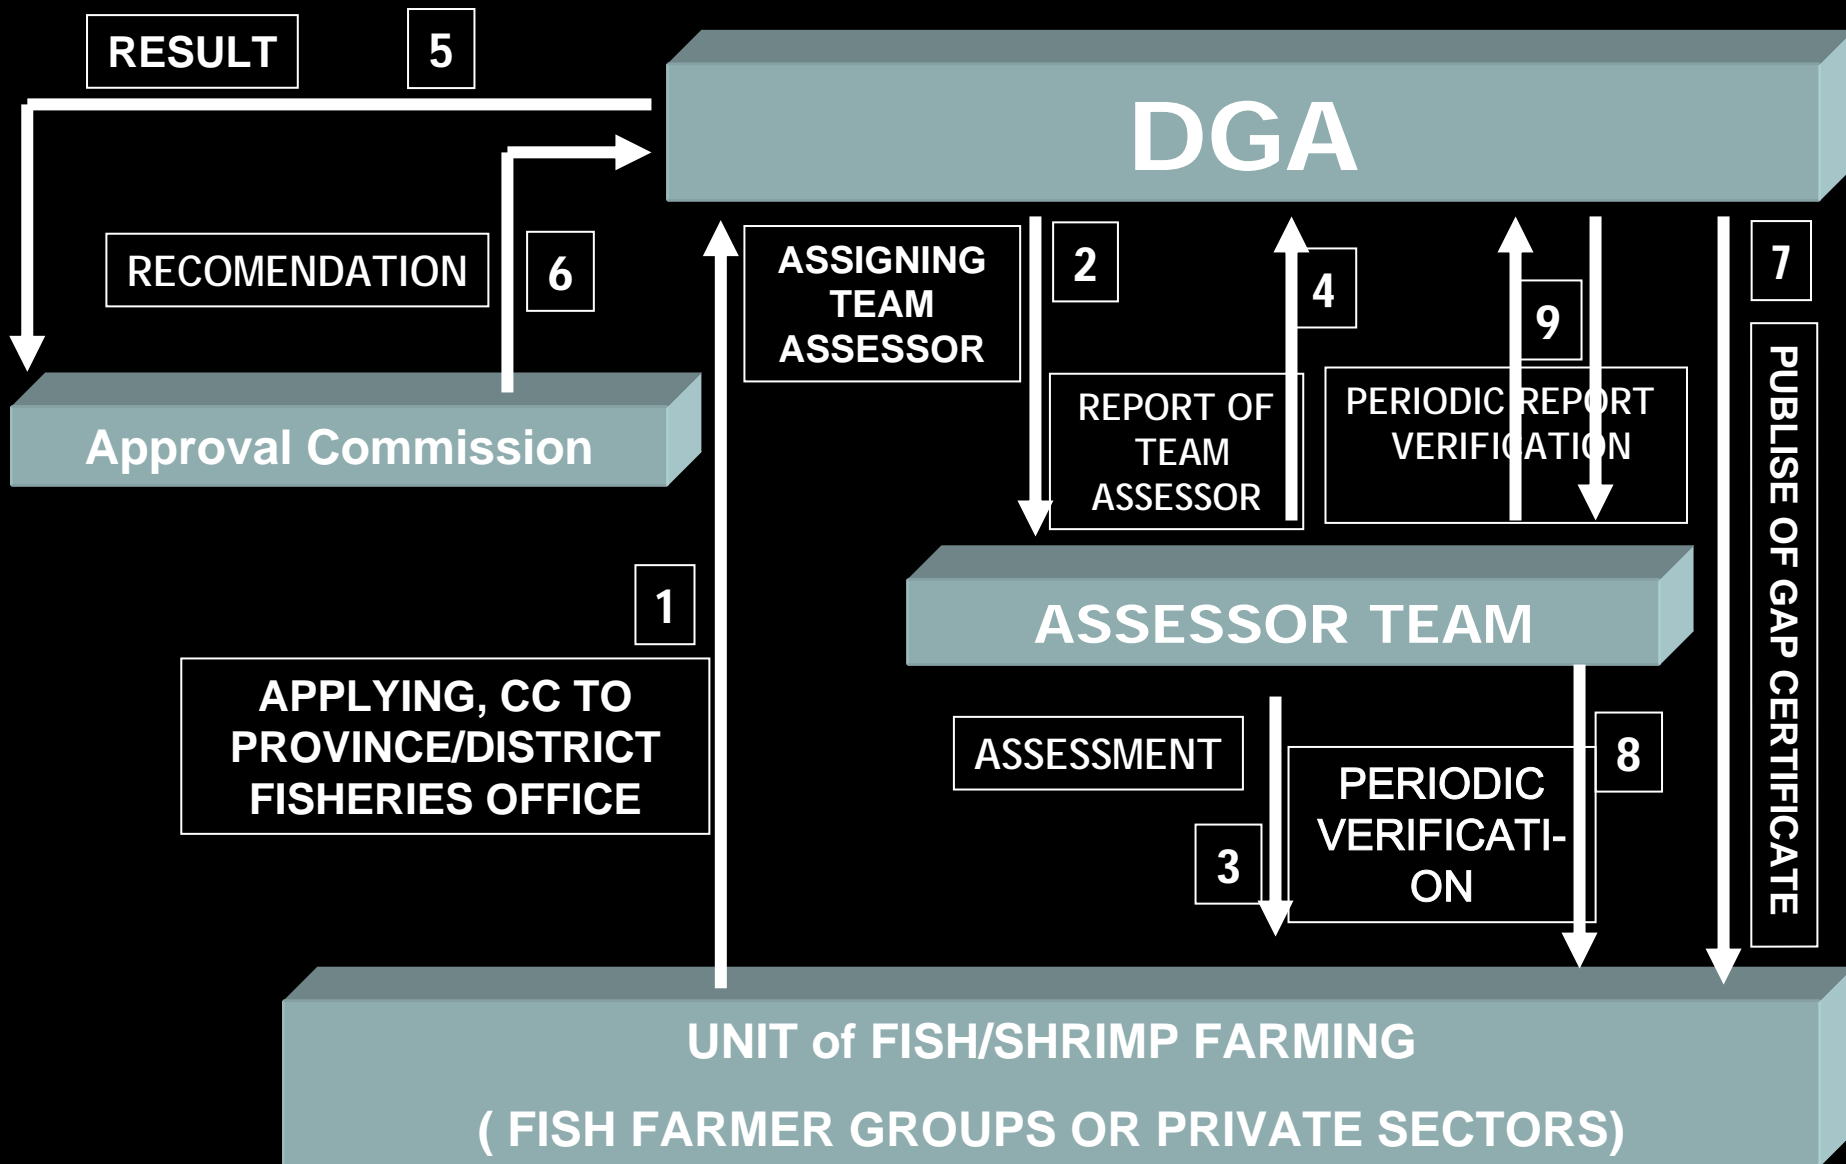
RESULT

5

DGA

RECOMENDATION

6

Approval Commission

ASSIGNING TEAM ASSESSOR

2

4

REPORT OF TEAM ASSESSOR

9

PERIODIC REPORT VERIFICATION

7

PUBLISE OF GAP CERTIFICATE

1

APPLYING, CC TO PROVINCE/DISTRICT FISHERIES OFFICE

ASSESSOR TEAM

ASSESSMENT

3

PERIODIC VERIFICATI-ON

8

UNIT of FISH/SHRIMP FARMING

( FISH FARMER GROUPS OR PRIVATE SECTORS)